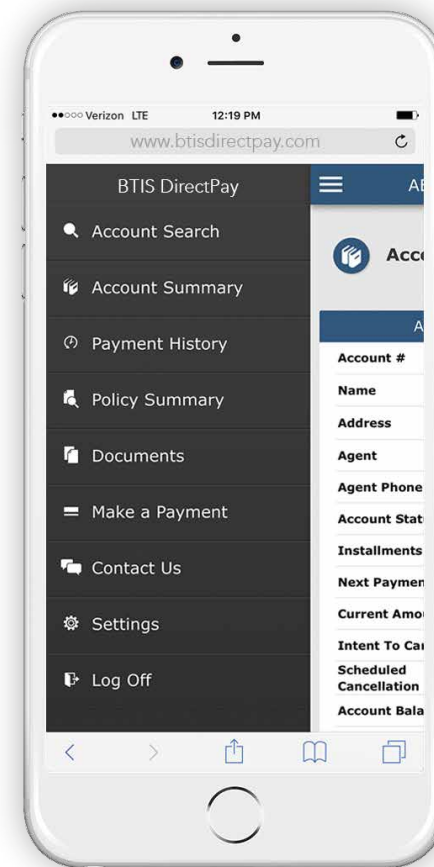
●●○○○ Verizon LTE
12:19 PM
www.btisdirectpay.com

BTIS DirectPay

Account Search

Account Summary

Payment History

Policy Summary

Documents

Make a Payment

Contact Us

Settings

Log Off

AE

Acc

A

Account #

Name

Address

Agent

Agent Phone

Account Stat

Installments

Next Paymen

Current Amo

Intent To Ca

Scheduled Cancellation

Account Bala